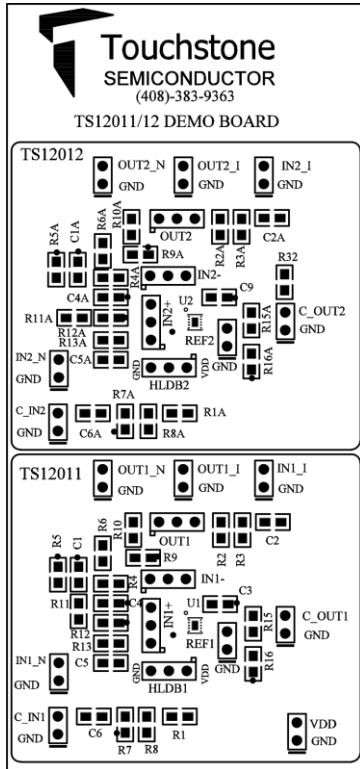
Touchstone
SEMICONDUCTOR
(408)-383-9363
TS12011/12 DEMO BOARD

TS12012
OUT2_N
GND
OUT2_I
GND
IN2_I
GND
R5A
C1A
R6A
R10A
OUT2
R2A
R3A
C2A
R9A
R4A
IN2-
C4A
R32
IN2+
U2
C9
R11A
R12A
R13A
R15A
C_OUT2
GND
REF2
IN2_N
GND
C5A
GND
R16A
GND
HLDB2
VDD
R7A
C_IN2
GND
R1A
C6A
R8A

TS12011
OUT1_N
GND
OUT1_I
GND
IN1_I
GND
R6
R10
R5
C1
OUT1
R2
R3
C2
R9
R4
IN1-
C3
C4
IN1+
U1
R11
R12
R13
REF1
R15
C_OUT1
GND
IN1_N
GND
C5
GND
R16
GND
HLDB1
VDD
C_IN1
GND
C6
R7
R8
R1
VDD
GND